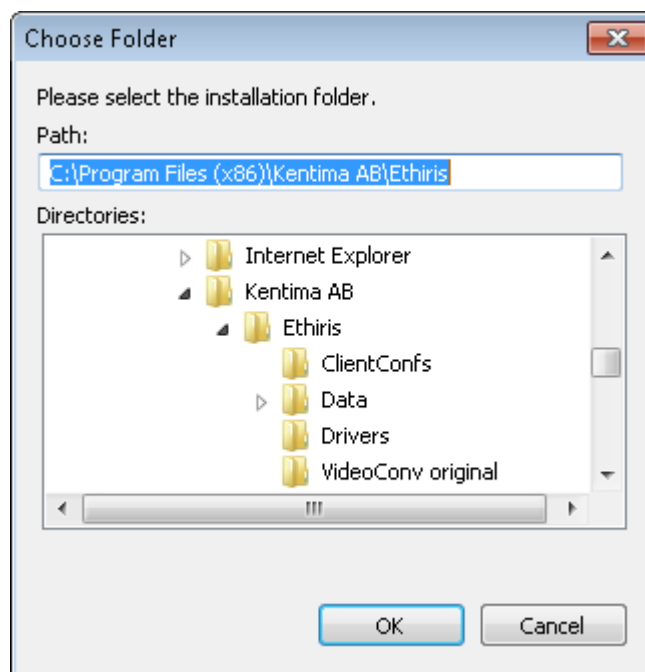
Choose Folder

Please select the installation folder.

Path:

C:\Program Files (x86)\Kentima AB\Ethiris

Directories:

Internet Explorer
Kentima AB
Ethiris
ClientConfs
Data
Drivers
VideoConv original

OK

Cancel